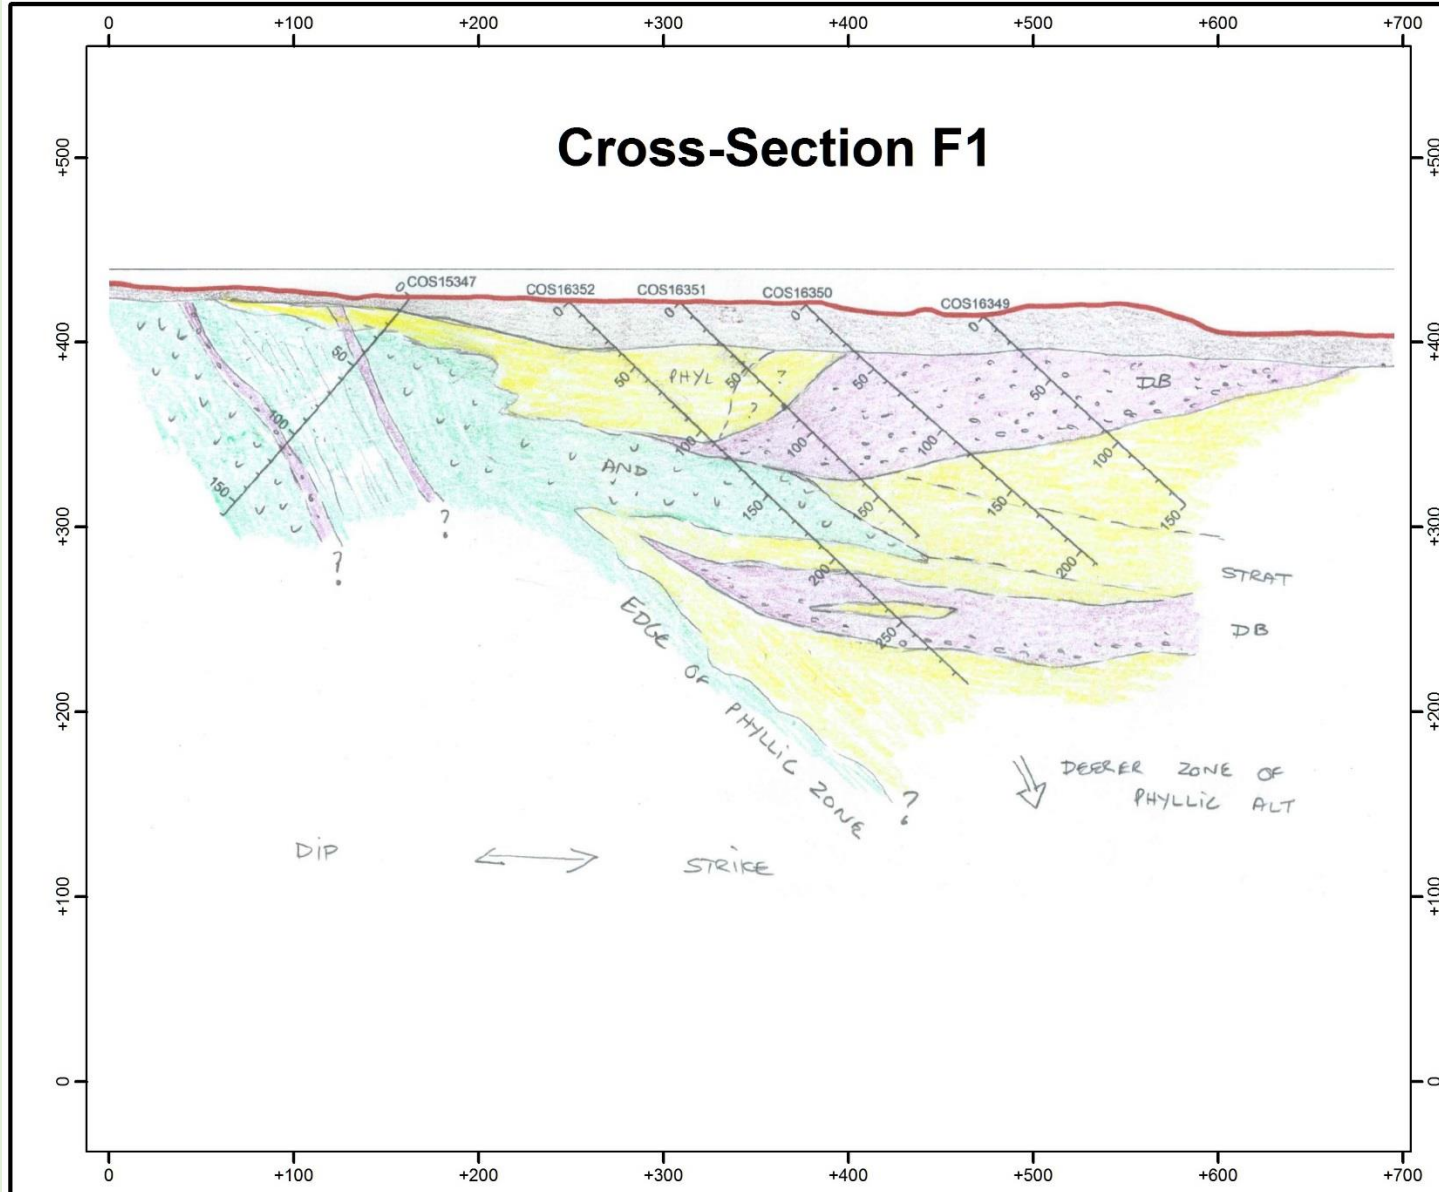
0 +100 +200 +300 +400 +500 +600 +700

Cross-Section F1

+500 +400 +300 +200 +100 0

+500 +400 +300 +200 +100 0

COS15347 COS16352 COS16351 COS16350 COS16349

0 50 100 150

0 50 100 150 200 250

0 50 100 150 200

0 50 100 150

0 50 100 150 200

0 50 100 150

PHYL

?

DB

AND

?

?

STRAT

DB

EDGE OF PHYLLIC ZONE

?

DEEPER ZONE OF PHYLLIC ALT

DIP

STRIKE

0 +100 +200 +300 +400 +500 +600 +700